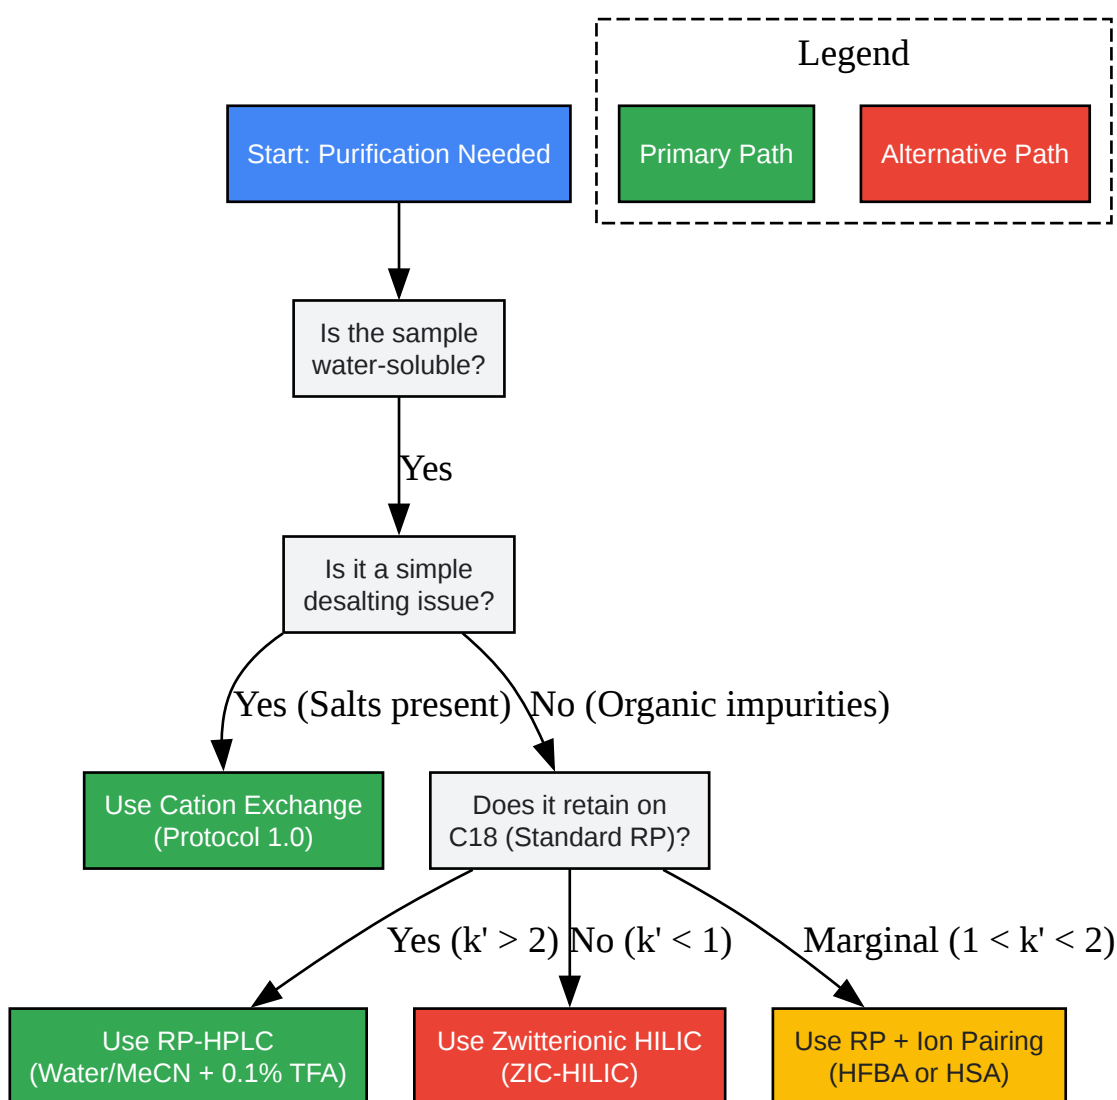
Legend

Primary Path

Alternative Path

Start: Purification Needed

Is the sample water-soluble?

Yes

Is it a simple desalting issue?

Yes (Salts present)

No (Organic impurities)

Use Cation Exchange (Protocol 1.0)

Does it retain on C18 (Standard RP)?

Yes (k' > 2)

No (k' < 1)

Marginal (1 < k' < 2)

Use RP-HPLC (Water/MeCN + 0.1% TFA)

Use Zwitterionic HILIC (ZIC-HILIC)

Use RP + Ion Pairing (HFBA or HSA)